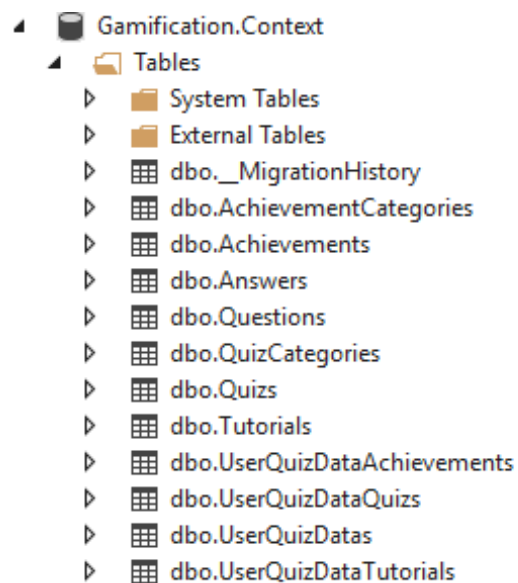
Gamification.Context
Tables
System Tables
External Tables
dbo.__MigrationHistory
dbo.AchievementCategories
dbo.Achievements
dbo.Answers
dbo.Questions
dbo.QuizCategories
dbo.Quizs
dbo.Tutorials
dbo.UserQuizDataAchievements
dbo.UserQuizDataQuizs
dbo.UserQuizDatas
dbo.UserQuizDataTutorials